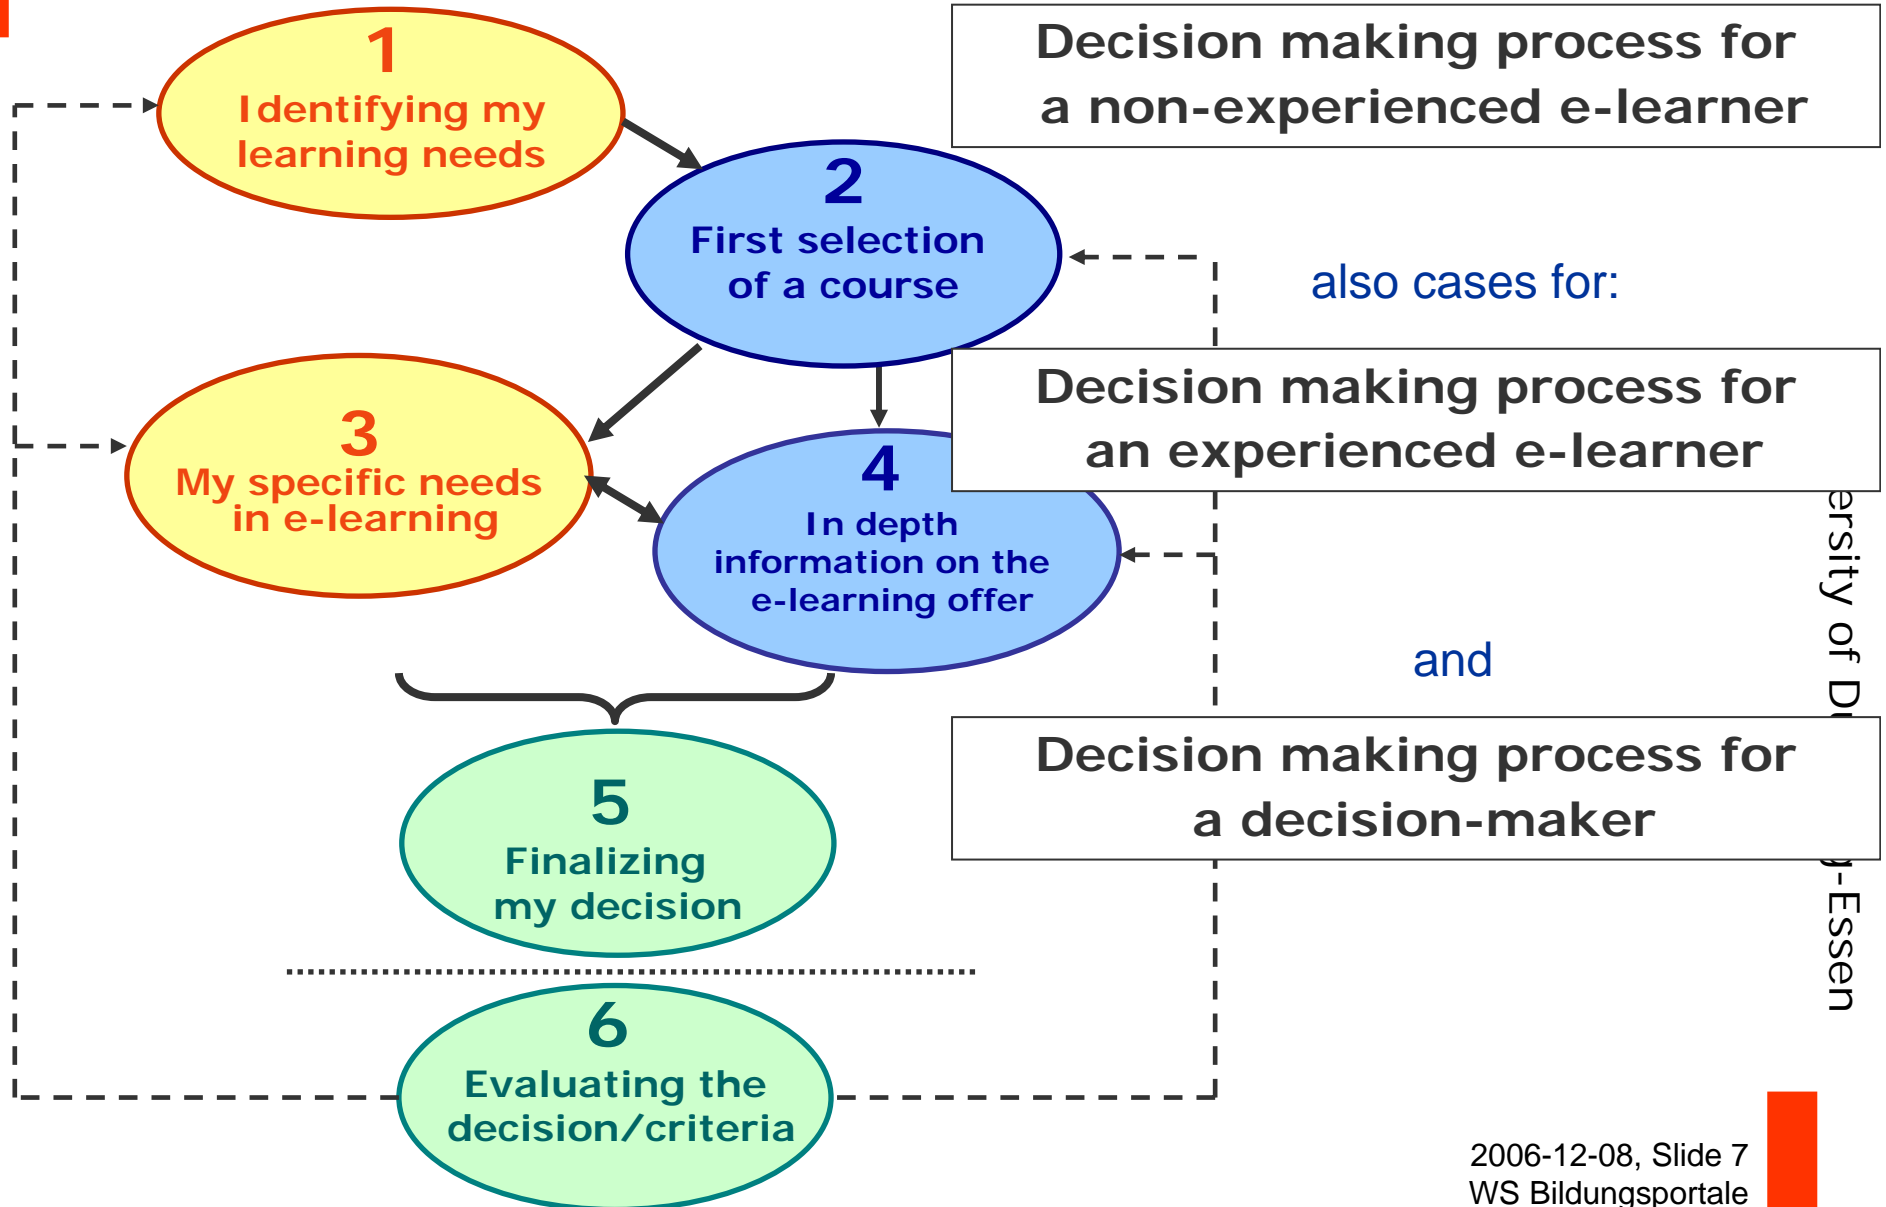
1
Identifying my learning needs

2
First selection of a course

3
My specific needs in e-learning

4
In depth information on the e-learning offer

5
Finalizing my decision

6
Evaluating the decision/criteria

Decision making process for a non-experienced e-learner

also cases for:

Decision making process for an experienced e-learner

and

Decision making process for a decision-maker

ersity of D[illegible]

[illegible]-Essen

2006-12-08, Slide 7
WS Bildungsportale